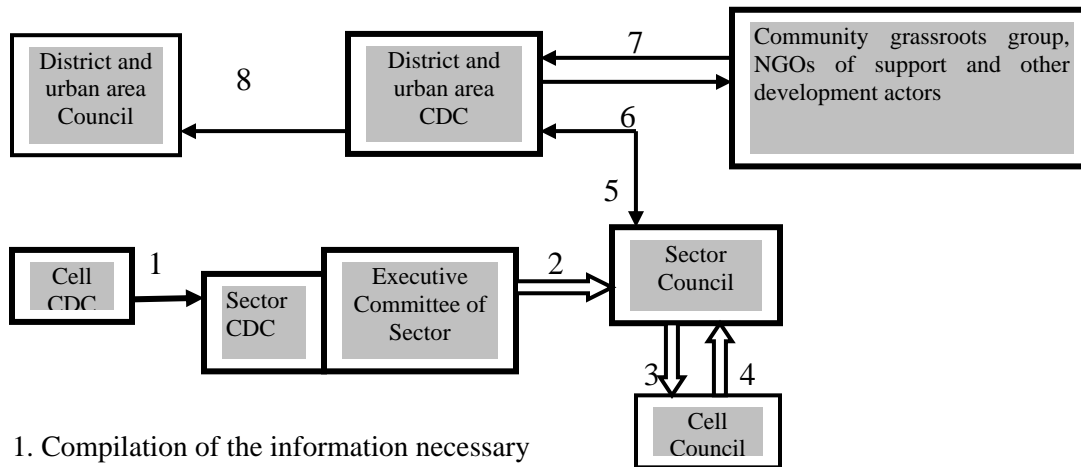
District and urban area Council

8

District and urban area CDC

7

Community grassroots group, NGOs of support and other development actors

6

5

Cell CDC

1

Sector CDC

Executive Committee of Sector

2

Sector Council

3

4

Cell Council

1. Compilation of the information necessary